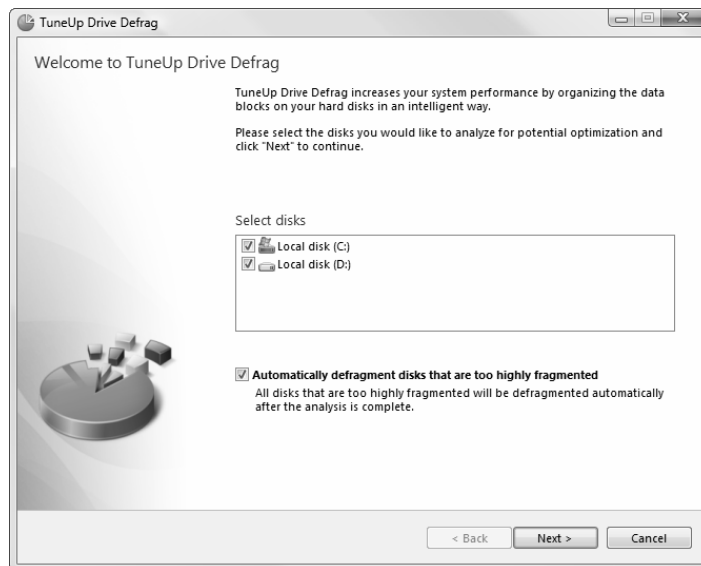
TuneUp Drive Defrag

Welcome to TuneUp Drive Defrag

TuneUp Drive Defrag increases your system performance by organizing the data blocks on your hard disks in an intelligent way.

Please select the disks you would like to analyze for potential optimization and click "Next" to continue.

Select disks

Local disk (C:)
Local disk (D:)

Automatically defragment disks that are too highly fragmented
All disks that are too highly fragmented will be defragmented automatically after the analysis is complete.

< Back Next > Cancel